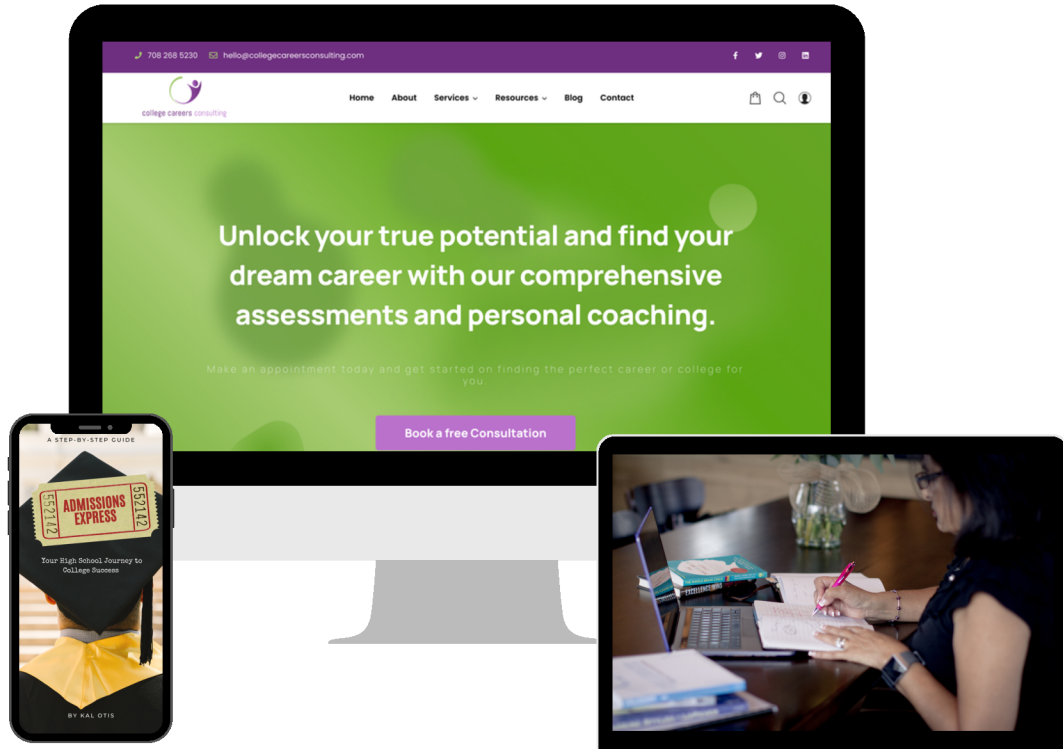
708 268 5230 hello@collegecareersconsulting.com

college careers consulting

Home About Services Resources Blog Contact

Unlock your true potential and find your dream career with our comprehensive assessments and personal coaching.

Make an appointment today and get started on finding the perfect career or college for you.

Book a free Consultation

A STEP-BY-STEP GUIDE

552142 ADMISSIONS EXPRESS 552142

Your High School Journey to College Success

BY KAL OTIS

EXCELLENCE